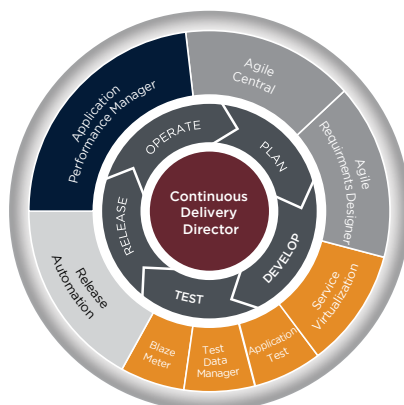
Continuous Delivery Director

OPERATE

PLAN

DEVELOP

TEST

RELEASE

Application Performance Manager

Agile Central

Agile Requirments Designer

Service Virtualization

Application Test

Test Data Manager

Blaze Meter

Release Automation